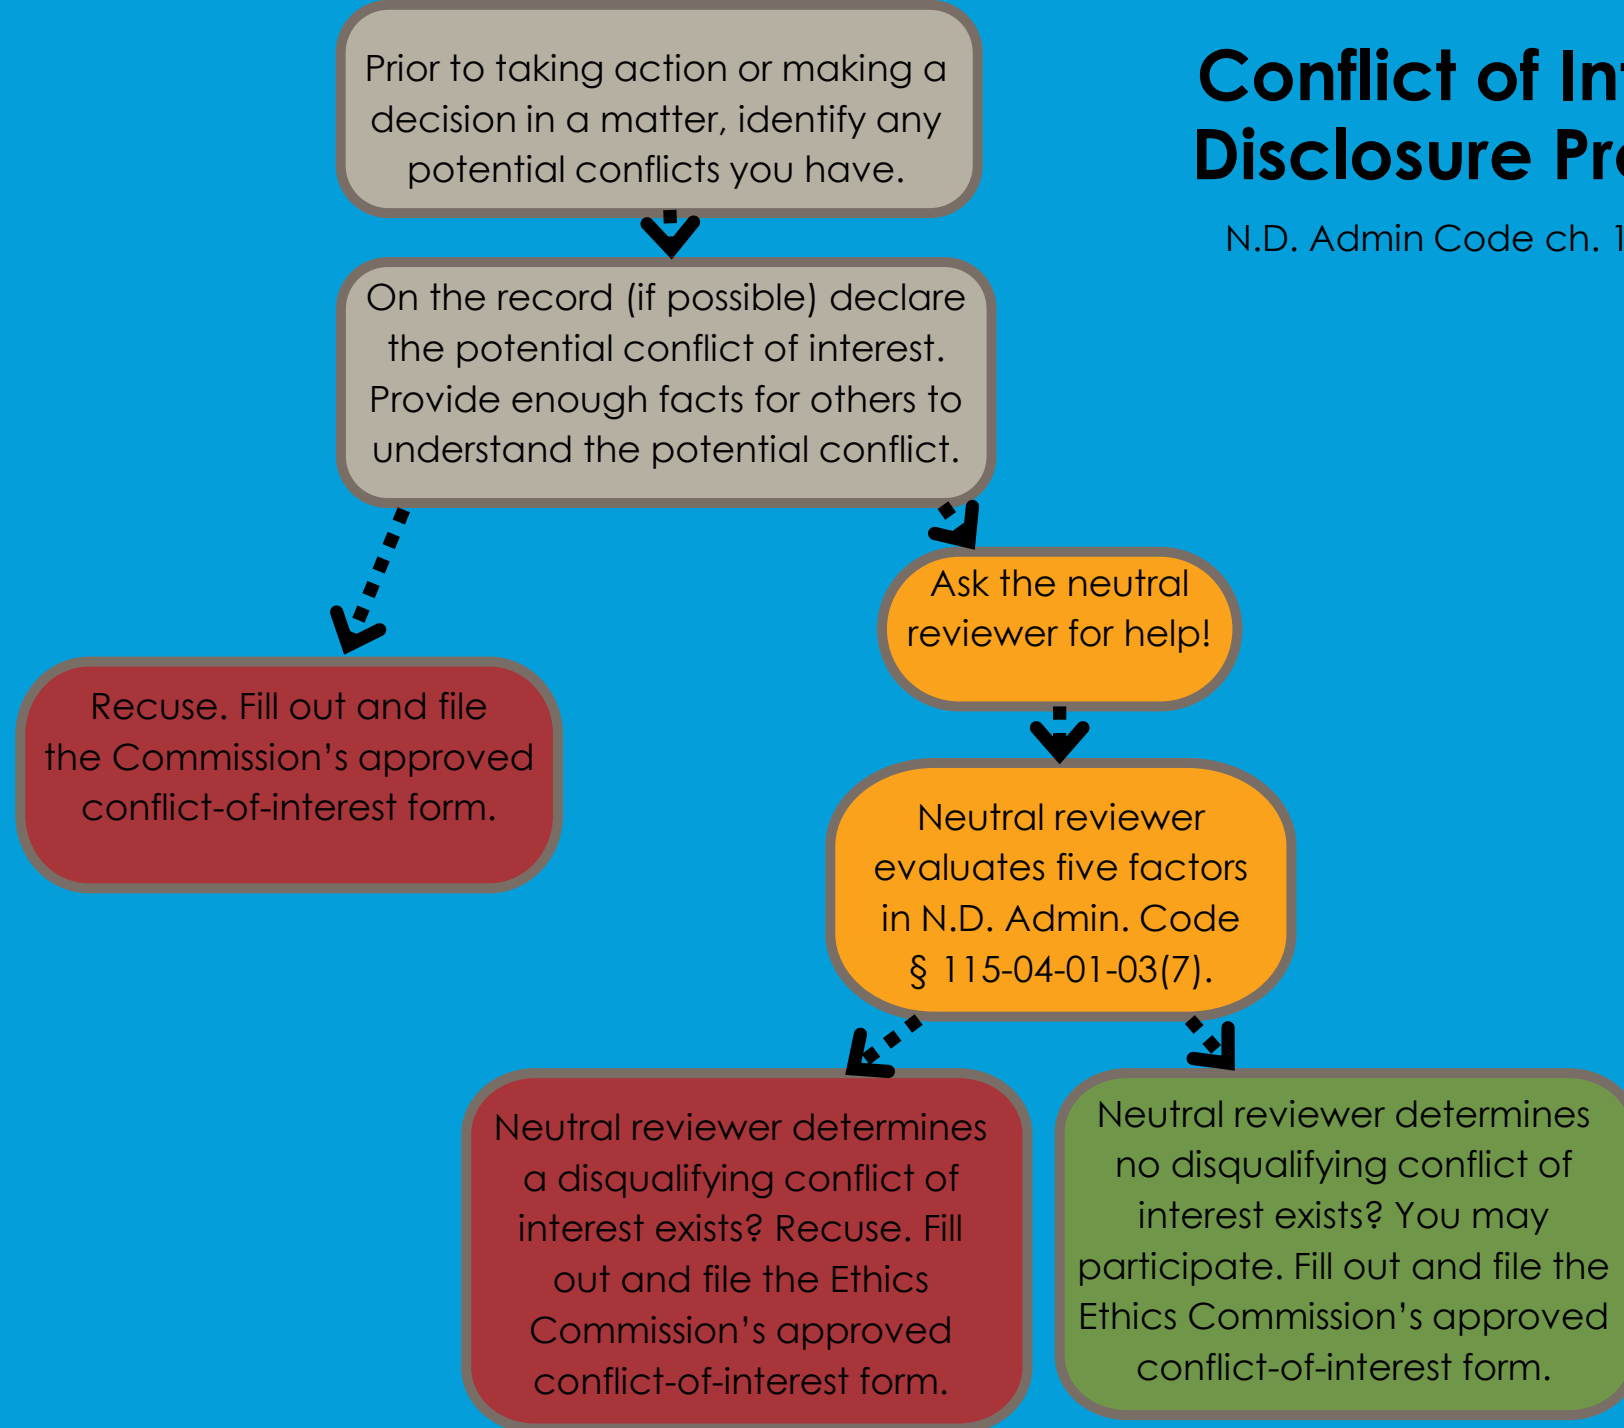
Prior to taking action or making a decision in a matter, identify any potential conflicts you have.

Conflict of In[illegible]
Disclosure Pr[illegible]

N.D. Admin Code ch. 1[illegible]

On the record (if possible) declare the potential conflict of interest. Provide enough facts for others to understand the potential conflict.

Recuse. Fill out and file the Commission’s approved conflict-of-interest form.

Ask the neutral reviewer for help!

Neutral reviewer evaluates five factors in N.D. Admin. Code § 115-04-01-03(7).

Neutral reviewer determines a disqualifying conflict of interest exists? Recuse. Fill out and file the Ethics Commission’s approved conflict-of-interest form.

Neutral reviewer determines no disqualifying conflict of interest exists? You may participate. Fill out and file the Ethics Commission’s approved conflict-of-interest form.